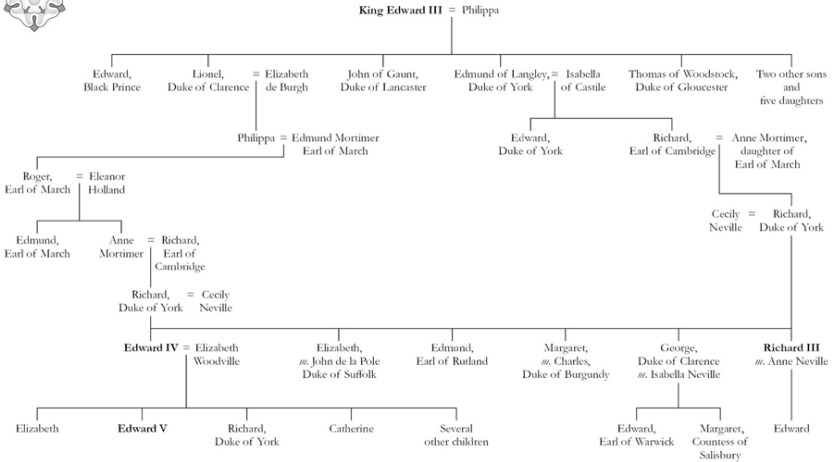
King Edward III = Philippa

Edward, Black Prince

Lionel, Duke of Clarence = Elizabeth de Burgh

John of Gaunt, Duke of Lancaster

Edmund of Langley, Duke of York = Isabella of Castile

Thomas of Woodstock, Duke of Gloucester

Two other sons and five daughters

Philippa = Edmund Mortimer Earl of March

Edward, Duke of York

Richard, Earl of Cambridge = Anne Mortimer, daughter of Earl of March

Roger, Earl of March = Eleanor Holland

Cecily Neville = Richard, Duke of York

Edmund, Earl of March

Anne Mortimer = Richard, Earl of Cambridge

Richard, Duke of York = Cecily Neville

Edward IV = Elizabeth Woodville

Elizabeth, m. John de la Pole Duke of Suffolk

Edmund, Earl of Rutland

Margaret, m. Charles, Duke of Burgundy

George, Duke of Clarence m. Isabella Neville

Richard III m. Anne Neville

Elizabeth

Edward V

Richard, Duke of York

Catherine

Several other children

Edward, Earl of Warwick

Margaret, Countess of Salisbury

Edward